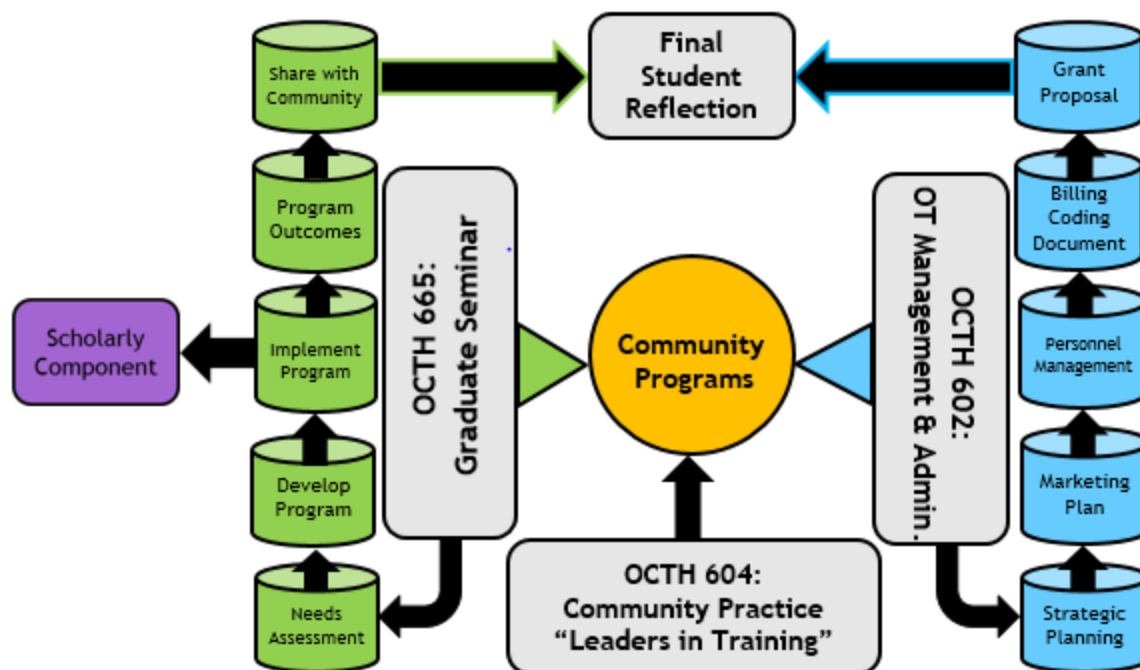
Share with Community

Final Student Reflection

Grant Proposal

Program Outcomes

OCTH 665: Graduate Seminar

OCTH 602: OT Management & Admin.

Billing Coding Document

Scholarly Component

Implement Program

Community Programs

Personnel Management

Develop Program

Marketing Plan

Needs Assessment

OCTH 604: Community Practice "Leaders in Training"

Strategic Planning